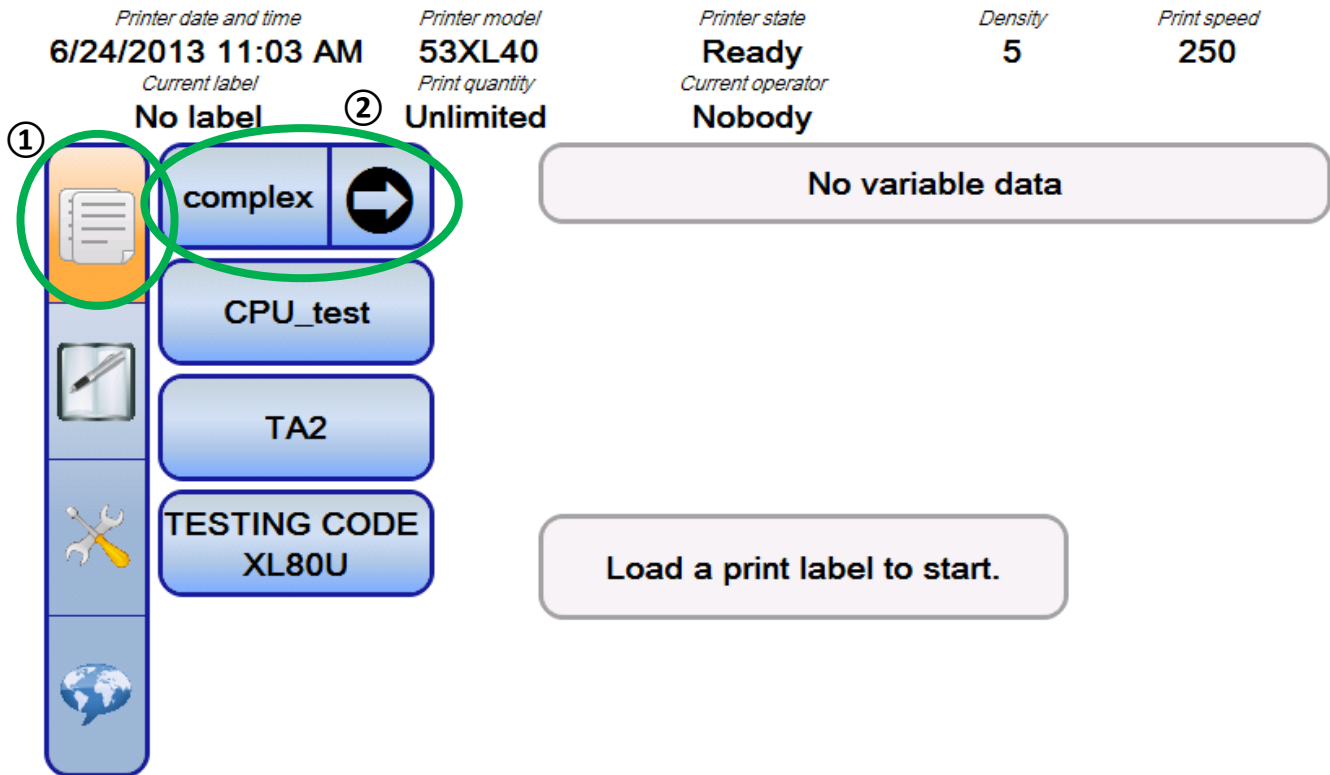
Printer date and time
6/24/2013 11:03 AM

Printer model
53XL40

Printer state
Ready

Density
5

Print speed
250

Current label
No label

Print quantity
Unlimited

Current operator
Nobody

①

②

complex

CPU_test

TA2

TESTING CODE XL80U

No variable data

Load a print label to start.